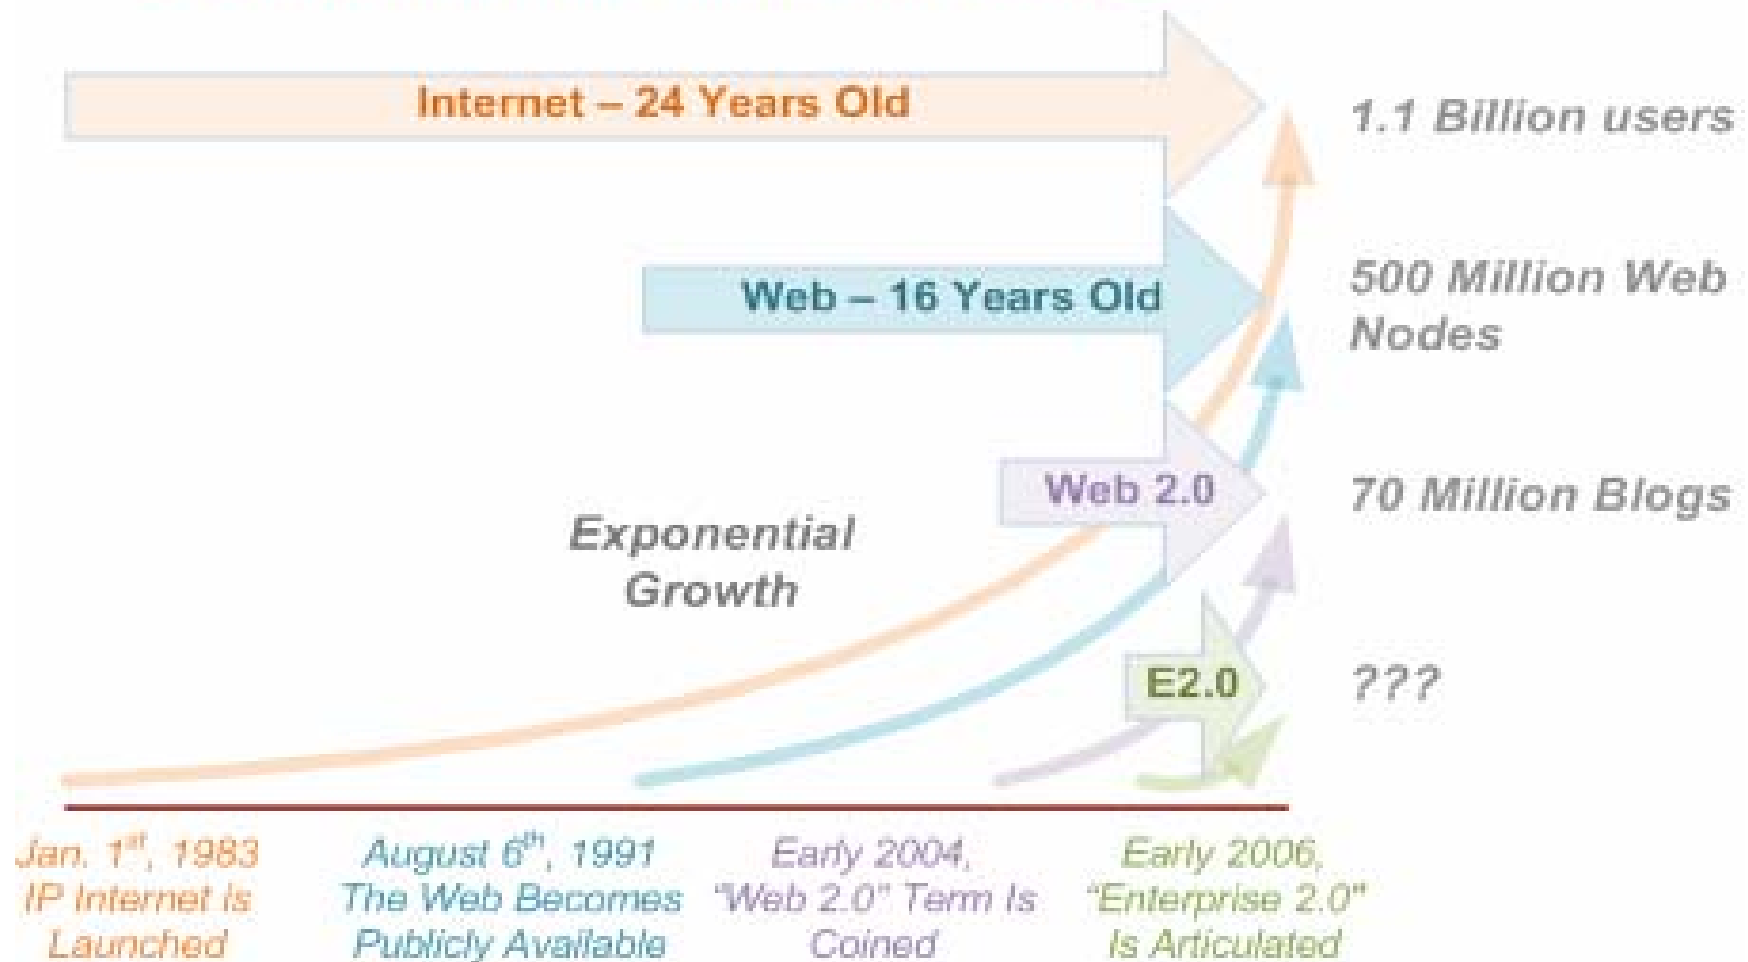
Internet – 24 Years Old

1.1 Billion users

Web – 16 Years Old

500 Million Web Nodes

Web 2.0

70 Million Blogs

Exponential Growth

E2.0

???

Jan. 1$^{st}$, 1983 IP Internet Is Launched

August 6$^{th}$, 1991 The Web Becomes Publicly Available

Early 2004, "Web 2.0" Term Is Coined

Early 2006, "Enterprise 2.0" Is Articulated